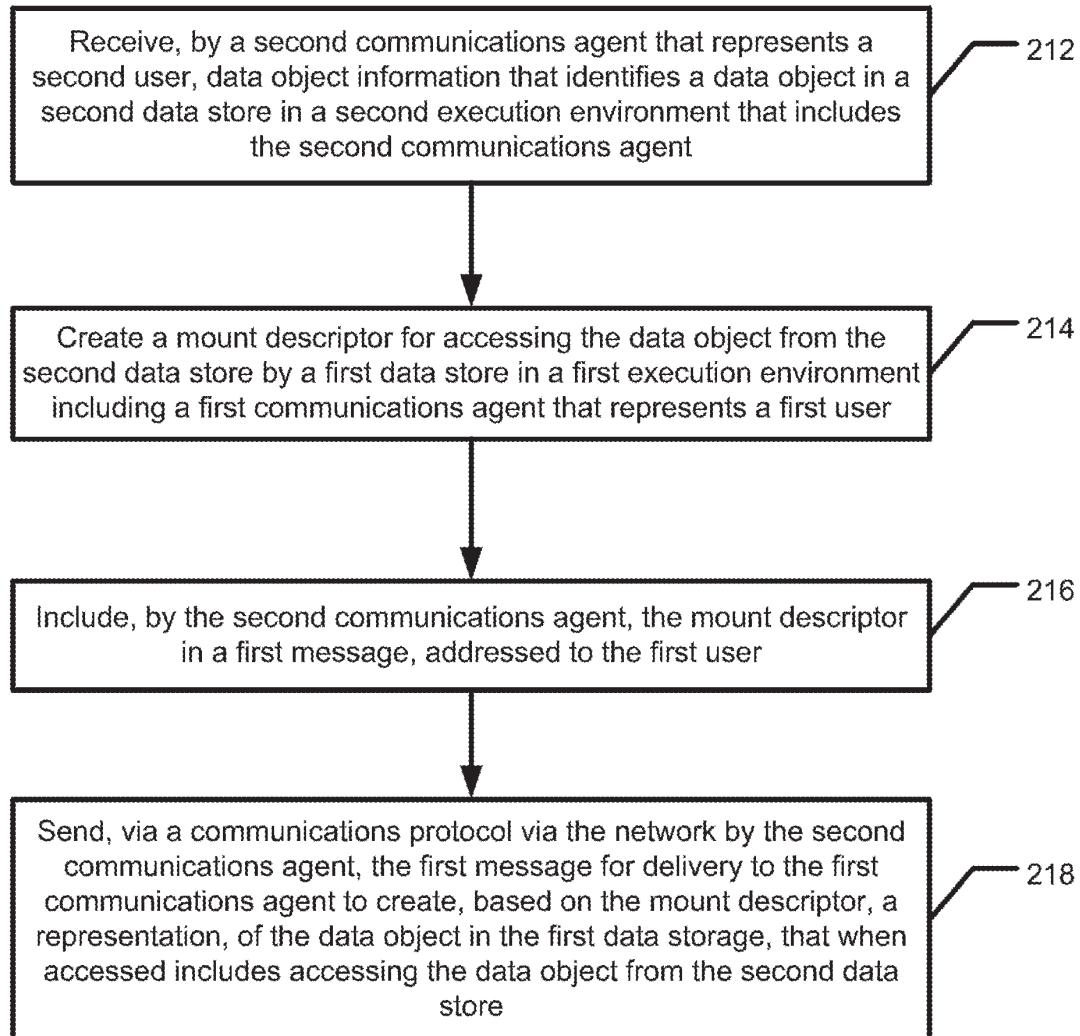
Receive, by a second communications agent that represents a second user, data object information that identifies a data object in a second data store in a second execution environment that includes the second communications agent

212

Create a mount descriptor for accessing the data object from the second data store by a first data store in a first execution environment including a first communications agent that represents a first user

214

Include, by the second communications agent, the mount descriptor in a first message, addressed to the first user

216

Send, via a communications protocol via the network by the second communications agent, the first message for delivery to the first communications agent to create, based on the mount descriptor, a representation, of the data object in the first data storage, that when accessed includes accessing the data object from the second data store

218